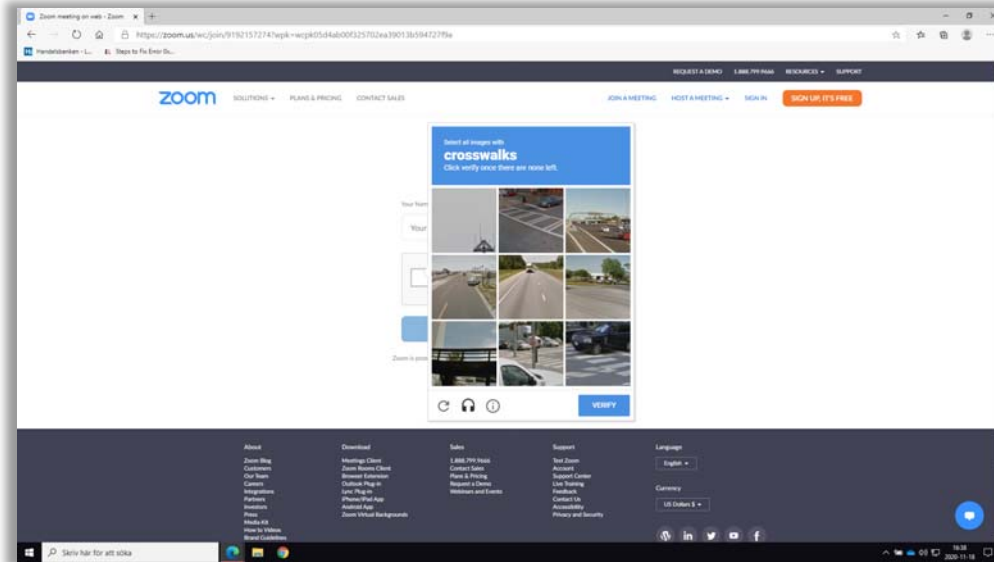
Zoom meeting on web - Zoom

https://zoom.us/wc/join/9192157274?wpk=wcpk05d4ab00f325702ea39013b594727f9a

Handelsbanken - L... Steps to Fix Error 0x...

REQUEST A DEMO 1.888.799.9666 RESOURCES SUPPORT

zoom SOLUTIONS PLANS & PRICING CONTACT SALES JOIN A MEETING HOST A MEETING SIGN IN SIGN UP, IT'S FREE

Select all images with
crosswalks
Click verify once there are none left.

VERIFY

Your Nam
Your
Zoom is prot

About
Zoom Blog
Customers
Our Team
Careers
Integrations
Partners
Investors
Press
Media Kit
How to Videos
Brand Guidelines

Download
Meetings Client
Zoom Rooms Client
Browser Extension
Outlook Plug-in
Lync Plug-in
iPhone/iPad App
Android App
Zoom Virtual Backgrounds

Sales
1.888.799.9666
Contact Sales
Plans & Pricing
Request a Demo
Webinars and Events

Support
Test Zoom
Account
Support Center
Live Training
Feedback
Contact Us
Accessibility
Privacy and Security

Language
English

Currency
US Dollars $

Skriv här för att söka

16:38
2020-11-18